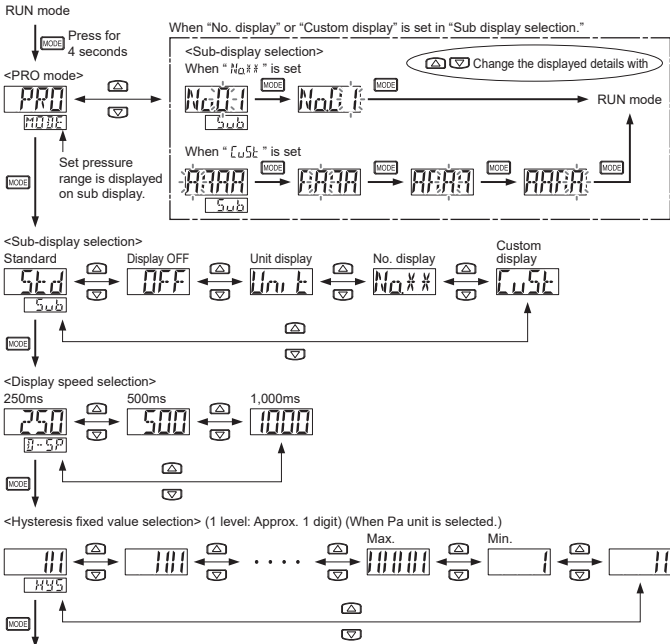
RUN mode

MODE Press for 4 seconds

<PRO mode>

PRO

MODE

Set pressure range is displayed on sub display.

When "No. display" or "Custom display" is set in "Sub display selection."

<Sub-display selection>

When "No.**" is set

Change the displayed details with

No.01

MODE

No.01

MODE

RUN mode

Sub

When "CuSt" is set

AAAA

MODE

AAAA

MODE

AAAA

MODE

AAAA

MODE

Sub

MODE

<Sub-display selection>

Standard

Std

Sub

Display OFF

OFF

Unit display

Unit

No. display

No.**

Custom display

CuSt

MODE

<Display speed selection>

250ms

250

D-SP

500ms

500

1,000ms

1000

MODE

<Hysteresis fixed value selection> (1 level: Approx. 1 digit) (When Pa unit is selected.)

11

HYS

101

· · · ·

Max.

10001

Min.

1

11

MODE